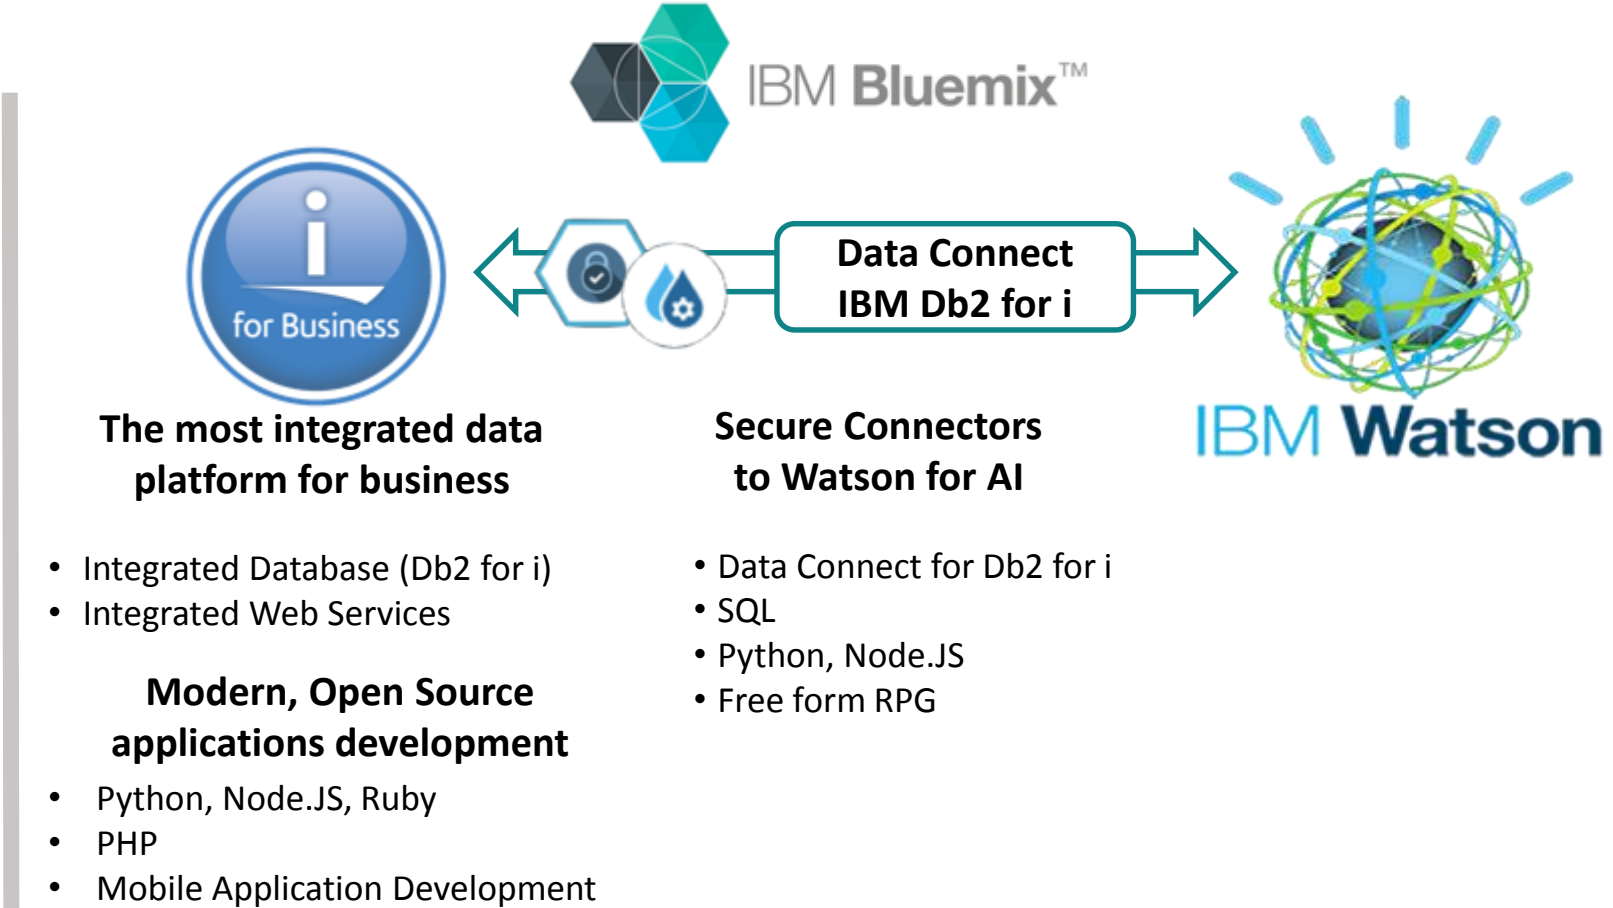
IBM Bluemix™

i
for Business

Data Connect
IBM Db2 for i

IBM Watson

The most integrated data platform for business

Secure Connectors to Watson for AI

• Integrated Database (Db2 for i)
• Integrated Web Services

Modern, Open Source applications development

• Python, Node.JS, Ruby
• PHP
• Mobile Application Development

• Data Connect for Db2 for i
• SQL
• Python, Node.JS
• Free form RPG